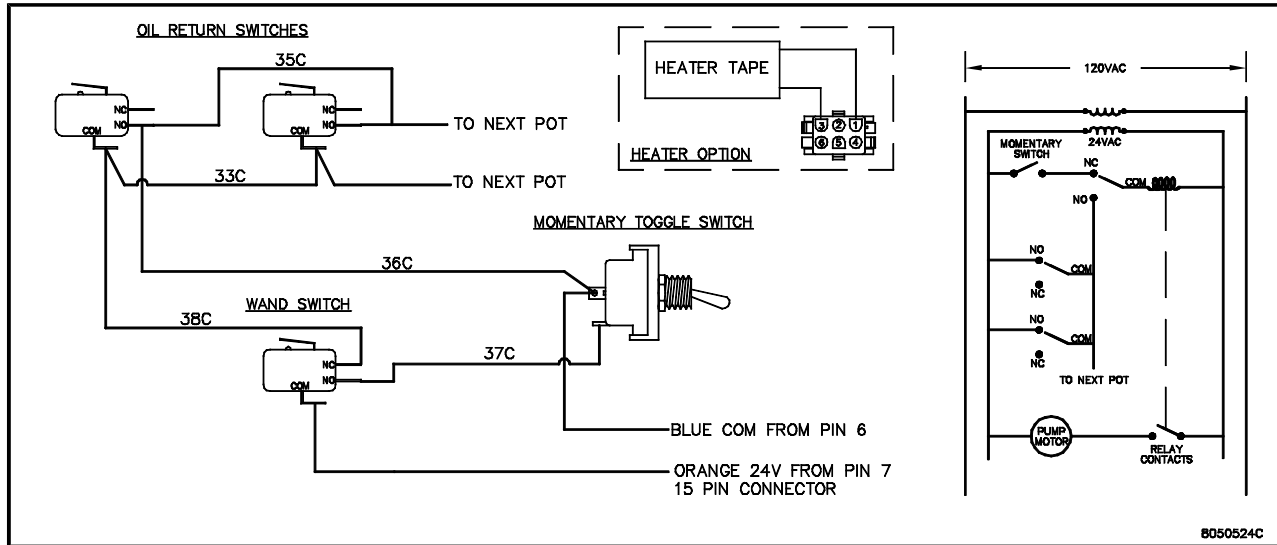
OIL RETURN SWITCHES

35C

NC
NO
COM

NC
NO
COM

TO NEXT POT

33C

TO NEXT POT

HEATER TAPE

3 2 1
6 5 4

HEATER OPTION

MOMENTARY TOGGLE SWITCH

36C

WAND SWITCH

38C

NC
NO
COM

37C

BLUE COM FROM PIN 6

ORANGE 24V FROM PIN 7
15 PIN CONNECTOR

120VAC

24VAC

MOMENTARY SWITCH

NC

COM

NO

NO
COM
NC

NO
COM
NC

TO NEXT POT

PUMP MOTOR

RELAY CONTACTS

8050524C